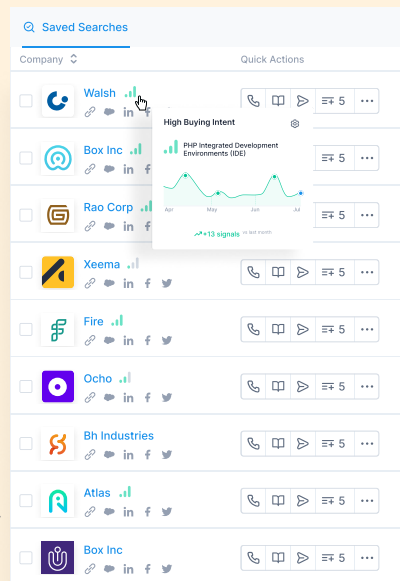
Saved Searches

Company

Quick Actions

Walsh

5

High Buying Intent

PHP Integrated Development Environments (IDE)

Apr

May

Jun

Jul

+13 signals vs last month

Box Inc

5

Rao Corp

5

Xeema

5

Fire

5

Ocho

5

Bh Industries

5

Atlas

5

Box Inc

5